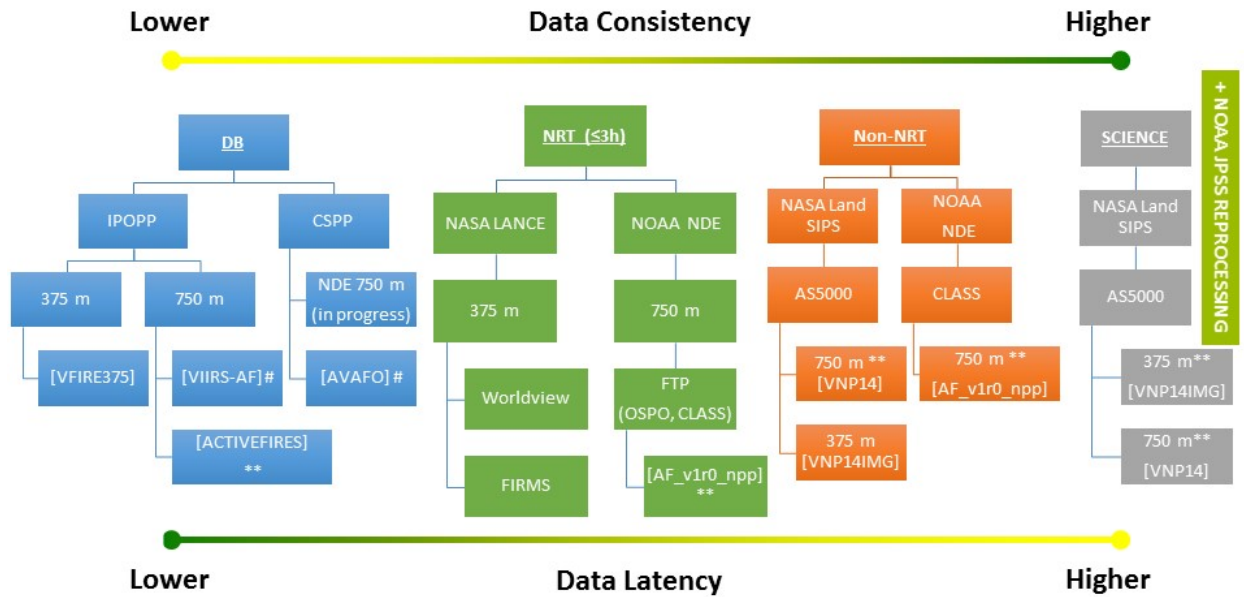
Lower

Data Consistency

Higher

+ NOAA JPSS REPROCESSING

DB

IPOPP

CSPP

375 m

750 m

NDE 750 m (in progress)

[VFIRE375]

[VIIRS-AF] #

[AVAFO] #

[ACTIVEFIRES] **

NRT (≤3h)

NASA LANCE

NOAA NDE

375 m

750 m

Worldview

FTP (OSPO, CLASS)

FIRMS

[AF_v1r0_npp] **

Non-NRT

NASA Land SIPS

NOAA NDE

AS5000

CLASS

750 m ** [VNP14]

750 m ** [AF_v1r0_npp]

375 m [VNP14IMG]

SCIENCE

NASA Land SIPS

AS5000

375 m** [VNP14IMG]

750 m** [VNP14]

Lower

Data Latency

Higher